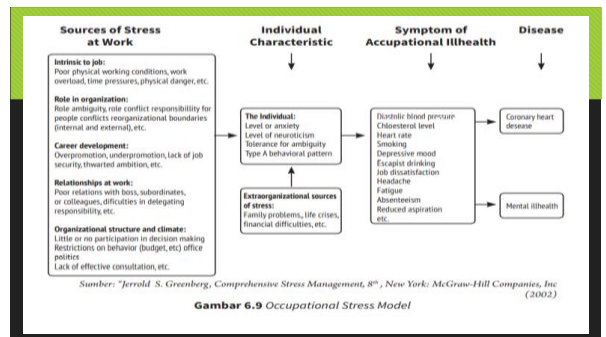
Sources of Stress at Work

Individual Characteristic

Symptom of Accupational Illhealth

Disease

Intrinsic to job:
Poor physical working conditions, work overload, time pressures, physical danger, etc.

Role in organization:
Role ambiguity, role conflict responsibility for people conflicts reorganizational boundaries (internal and external), etc.

Career development:
Overpromotion, underpromotion, lack of job security, thwarted ambition, etc.

Relationships at work:
Poor relations with boss, subordinates, or colleagues, dificulties in delegating responsibility, etc.

Organizational structure and climate:
Little or no participation in decision making Restrictions on behavior (budget, etc) office politics
Lack of effective consultation, etc.

The Individual:
Level or anxiety
Level of neuroticism
Tolerance for ambiguity
Type A behavioral pattern

Extraorganizational sources of stress:
Family problems, life crises, financial difficulties, etc.

Diastolic blood pressure
Chloesterol level
Heart rate
Smoking
Depressive mood
Escapist drinking
Job dissatisfaction
Headache
Fatigue
Absenteeism
Reduced aspiration
etc.

Coronary heart desease

Mental illhealth

Sumber: "Jerrold S. Greenberg, Comprehensive Stress Management, $8^{th}$, New York: McGraw-Hill Companies, Inc (2002)

Gambar 6.9 Occupational Stress Model